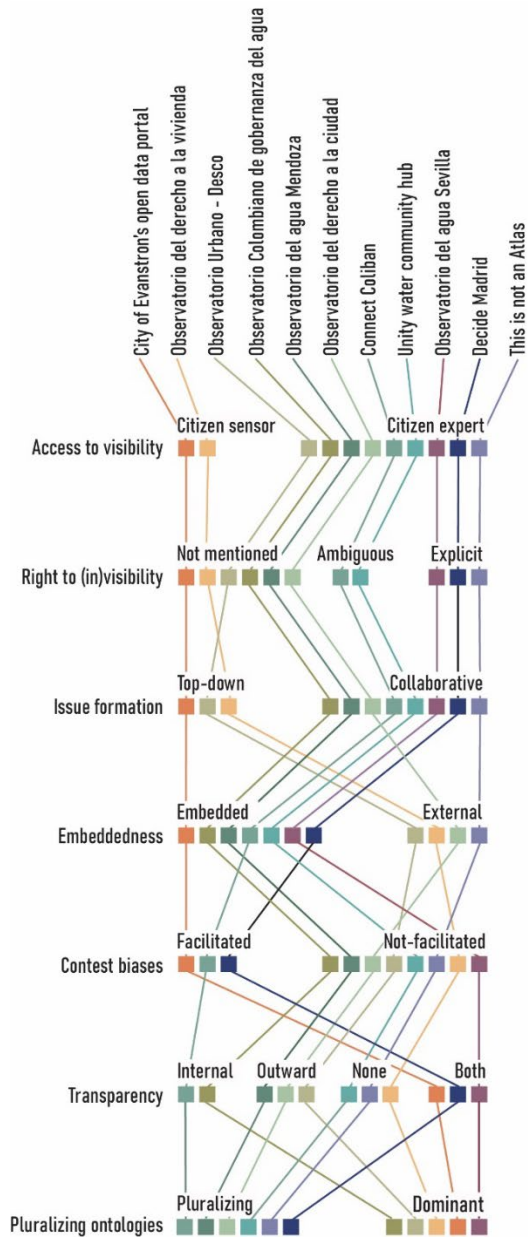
City of Evanstron's open data portal
Observatorio del derecho a la vivienda
Observatorio Urbano - Desco
Observatorio Colombiano de gobernanza del agua
Observatorio del agua Mendoza
Observatorio del derecho a la ciudad
Connect Coliban
Unity water community hub
Observatorio del agua Sevilla
Decide Madrid
This is not an Atlas

Access to visibility
Citizen sensor
Citizen expert

Right to (in)visibility
Not mentioned
Ambiguous
Explicit

Issue formation
Top-down
Collaborative

Embeddedness
Embedded
External

Contest biases
Facilitated
Not-facilitated

Transparency
Internal
Outward
None
Both

Pluralizing ontologies
Pluralizing
Dominant